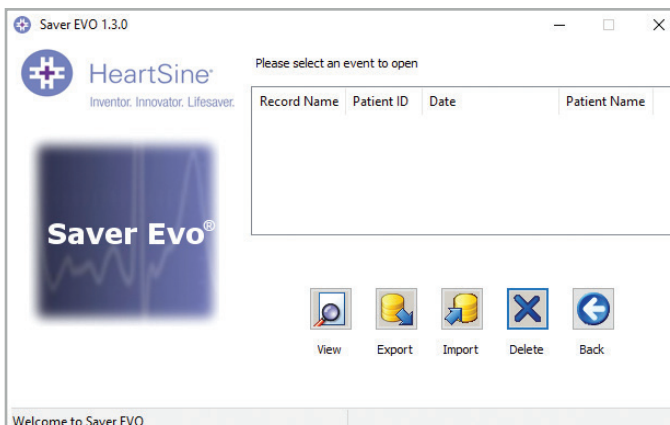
Saver EVO 1.3.0

HeartSine®
Inventor. Innovator. Lifesaver.

Saver Evo®

Please select an event to open

| Record Name | Patient ID | Date | Patient Name |
|---|---|---|---|

View
Export
Import
Delete
Back

Welcome to Saver EVO